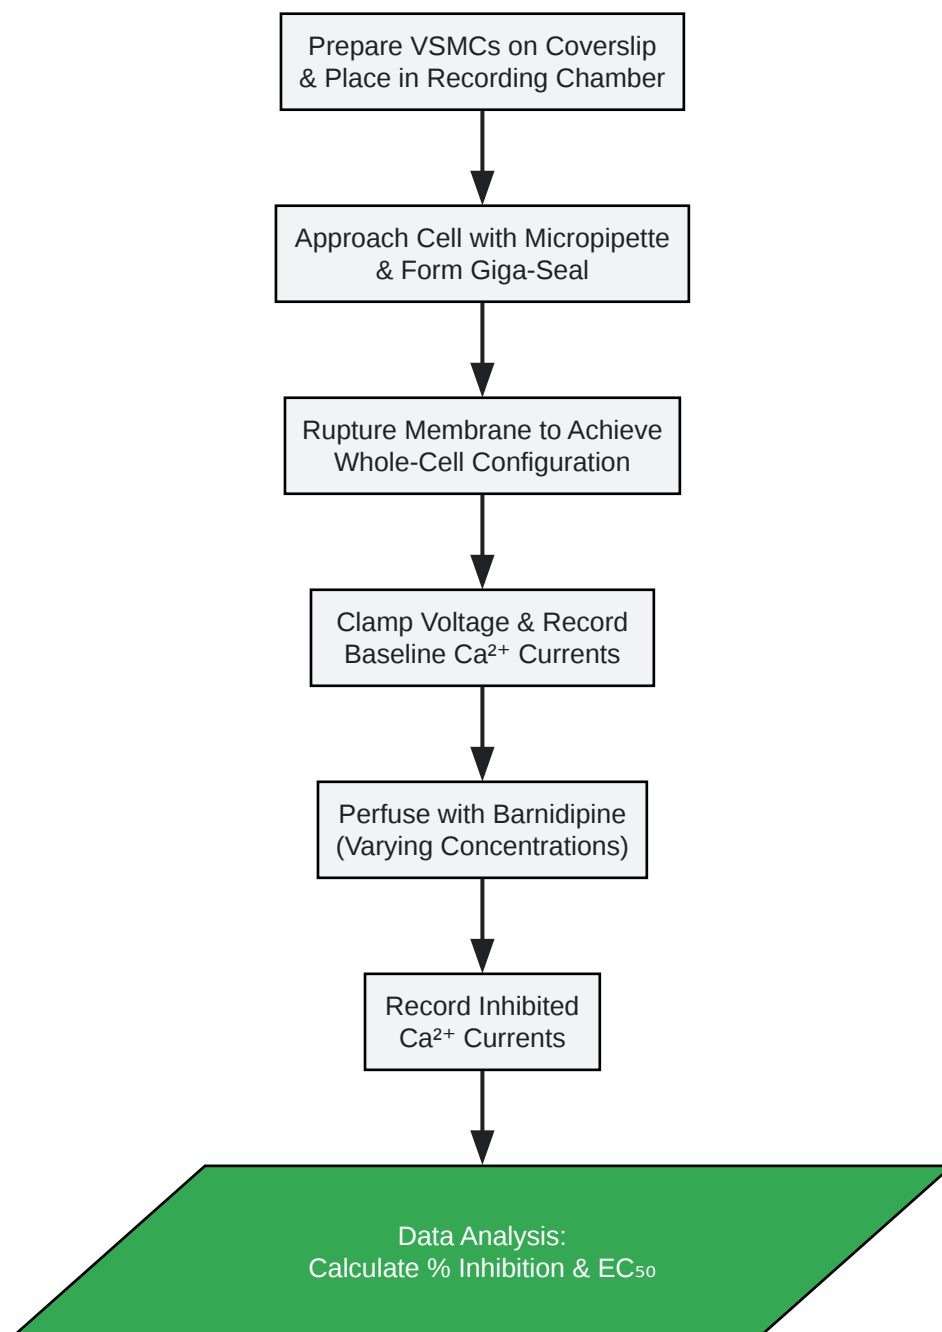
Prepare VSMCs on Coverslip & Place in Recording Chamber

Approach Cell with Micropipette & Form Giga-Seal

Rupture Membrane to Achieve Whole-Cell Configuration

Clamp Voltage & Record Baseline $Ca^{2+}$ Currents

Perfuse with Barnidipine (Varying Concentrations)

Record Inhibited $Ca^{2+}$ Currents

Data Analysis:
Calculate % Inhibition & $EC_{50}$